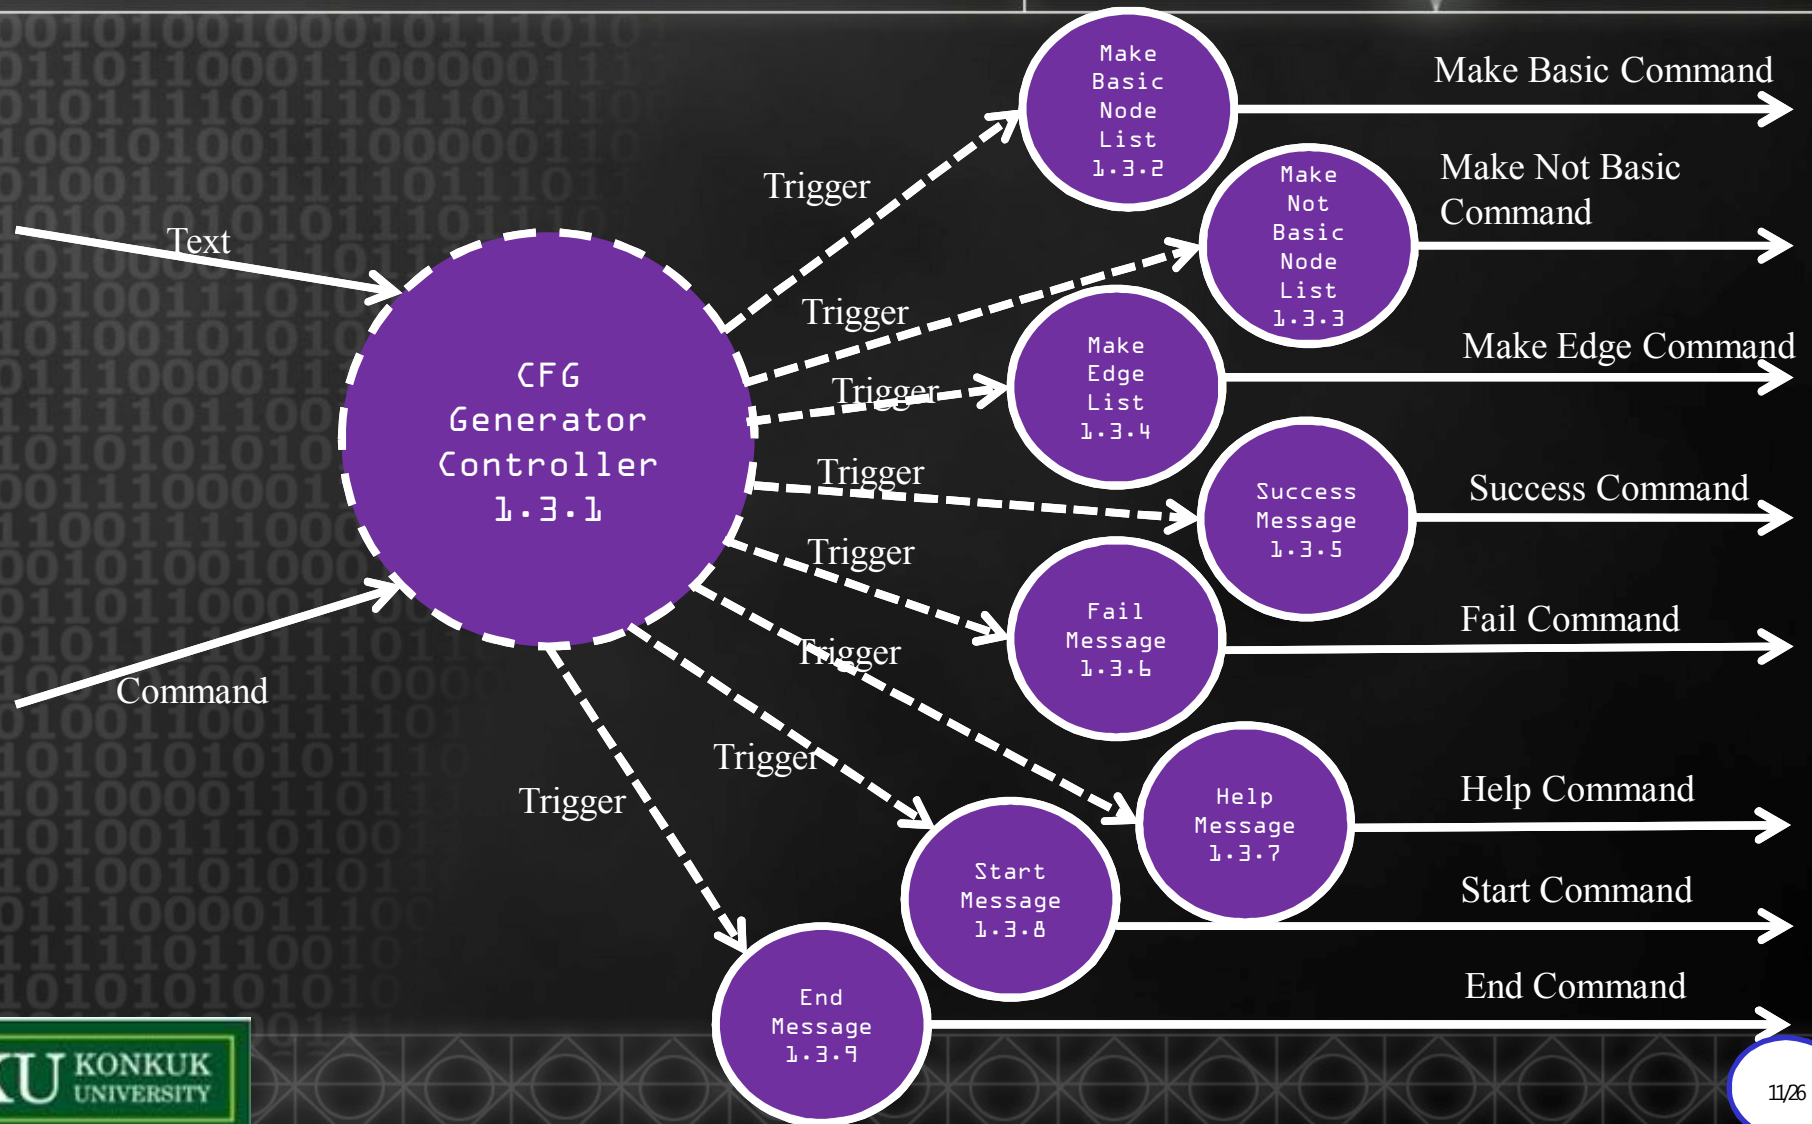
Text

Command

CFG Generator Controller 1.3.1

Trigger

Trigger

Trigger

Trigger

Trigger

Trigger

Trigger

Trigger

Make Basic Node List 1.3.2

Make Not Basic Node List 1.3.3

Make Edge List 1.3.4

Success Message 1.3.5

Fail Message 1.3.6

Help Message 1.3.7

Start Message 1.3.8

End Message 1.3.9

Make Basic Command

Make Not Basic Command

Make Edge Command

Success Command

Fail Command

Help Command

Start Command

End Command

KU KONKUK UNIVERSITY

11/26